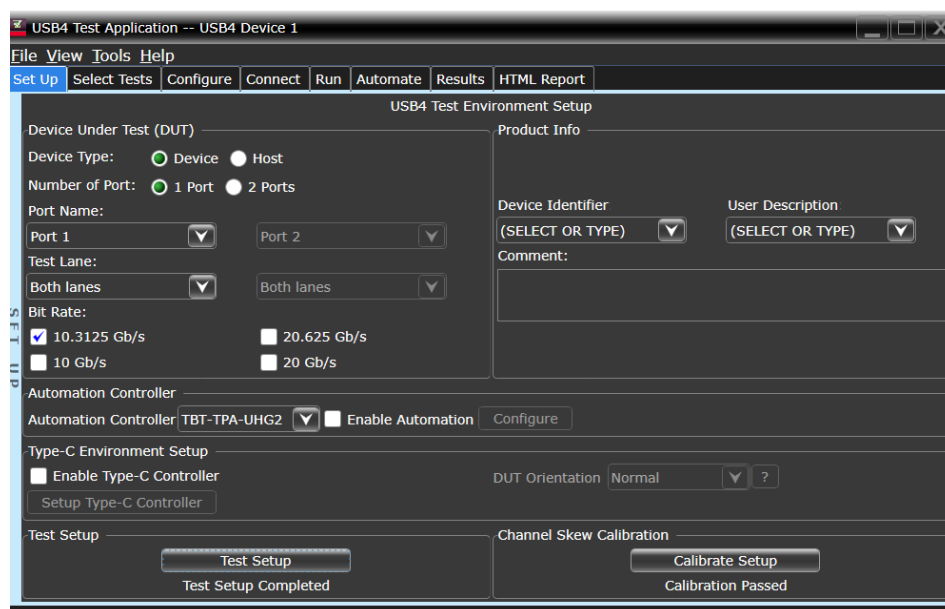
USB4 Test Application -- USB4 Device 1

File View Tools Help

Set Up | Select Tests | Configure | Connect | Run | Automate | Results | HTML Report

USB4 Test Environment Setup

Device Under Test (DUT)

Device Type: Device Host

Number of Port: 1 Port 2 Ports

Port Name:

Port 1

Port 2

Test Lane:

Both lanes

Both lanes

Bit Rate:

10.3125 Gb/s

20.625 Gb/s

10 Gb/s

20 Gb/s

Product Info

Device Identifier

(SELECT OR TYPE)

User Description

(SELECT OR TYPE)

Comment:

SET UP

Automation Controller

Automation Controller TBT-TPA-UHG2 Enable Automation Configure

Type-C Environment Setup

Enable Type-C Controller

Setup Type-C Controller

DUT Orientation Normal ?

Test Setup

Test Setup

Test Setup Completed

Channel Skew Calibration

Calibrate Setup

Calibration Passed